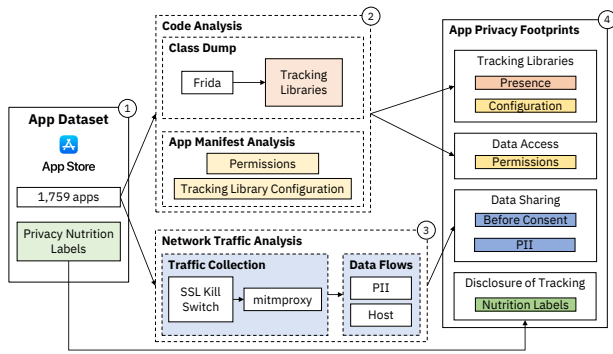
App Dataset
1
App Store
1,759 apps
Privacy Nutrition Labels

Code Analysis
2
Class Dump
Frida
Tracking Libraries

App Manifest Analysis
Permissions
Tracking Library Configuration

Network Traffic Analysis
3
Traffic Collection
SSL Kill Switch
mitmproxy
Data Flows
PII
Host

App Privacy Footprints
4
Tracking Libraries
Presence
Configuration
Data Access
Permissions
Data Sharing
Before Consent
PII
Disclosure of Tracking
Nutrition Labels